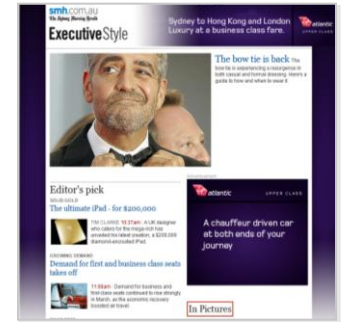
smh.com.au
The Sydney Morning Herald
ExecutiveStyle

Sydney to Hong Kong and London
Luxury at a business class fare.

atlantic
UPPER CLASS

The bow tie is back
The bow tie is experiencing a resurgence in both casual and formal dressing. Here's a guide to how and when to wear it.

Editor's pick
SOLID GOLD
The ultimate iPad - for $200,000

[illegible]

SOARING DEMAND
Demand for first and business class seats takes off

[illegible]

ADVERTISEMENT

atlantic
UPPER CLASS

A chauffeur driven car at both ends of your journey

In Pictures